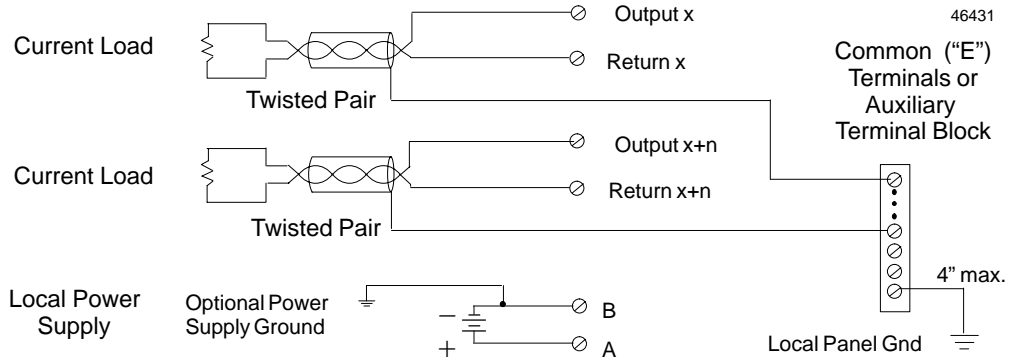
46431

Current Load

Twisted Pair

Output x

Return x

Common ("E") Terminals or Auxiliary Terminal Block

Current Load

Twisted Pair

Output x+n

Return x+n

4" max.

Local Power Supply

Optional Power Supply Ground

−

+

B

A

Local Panel Gnd